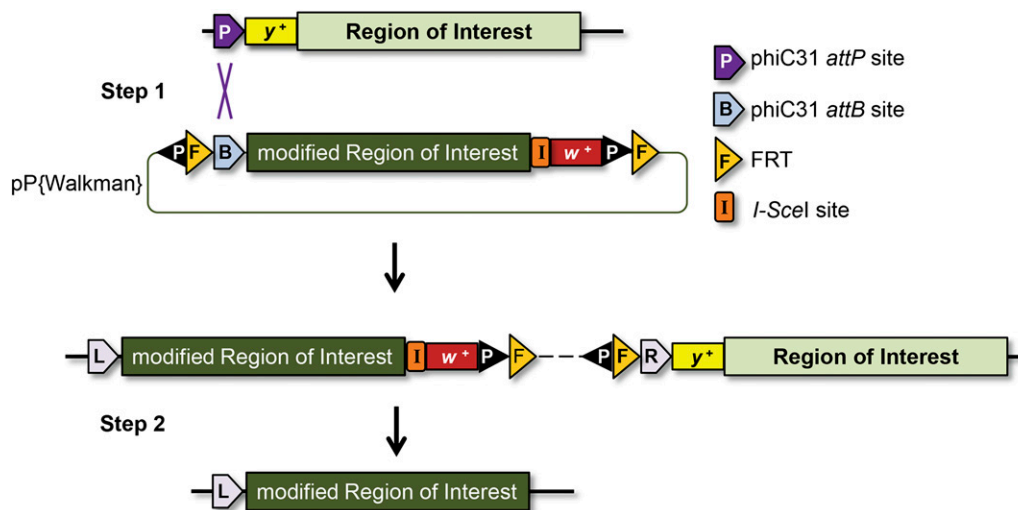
P $y^+$ Region of Interest

Step 1

P F B modified Region of Interest I $w^+$ P F

pP{Walkman}

P phiC31 *attP* site

B phiC31 *attB* site

F FRT

I *I-Sce*I site

L modified Region of Interest I $w^+$ P F P F R $y^+$ Region of Interest

Step 2

L modified Region of Interest